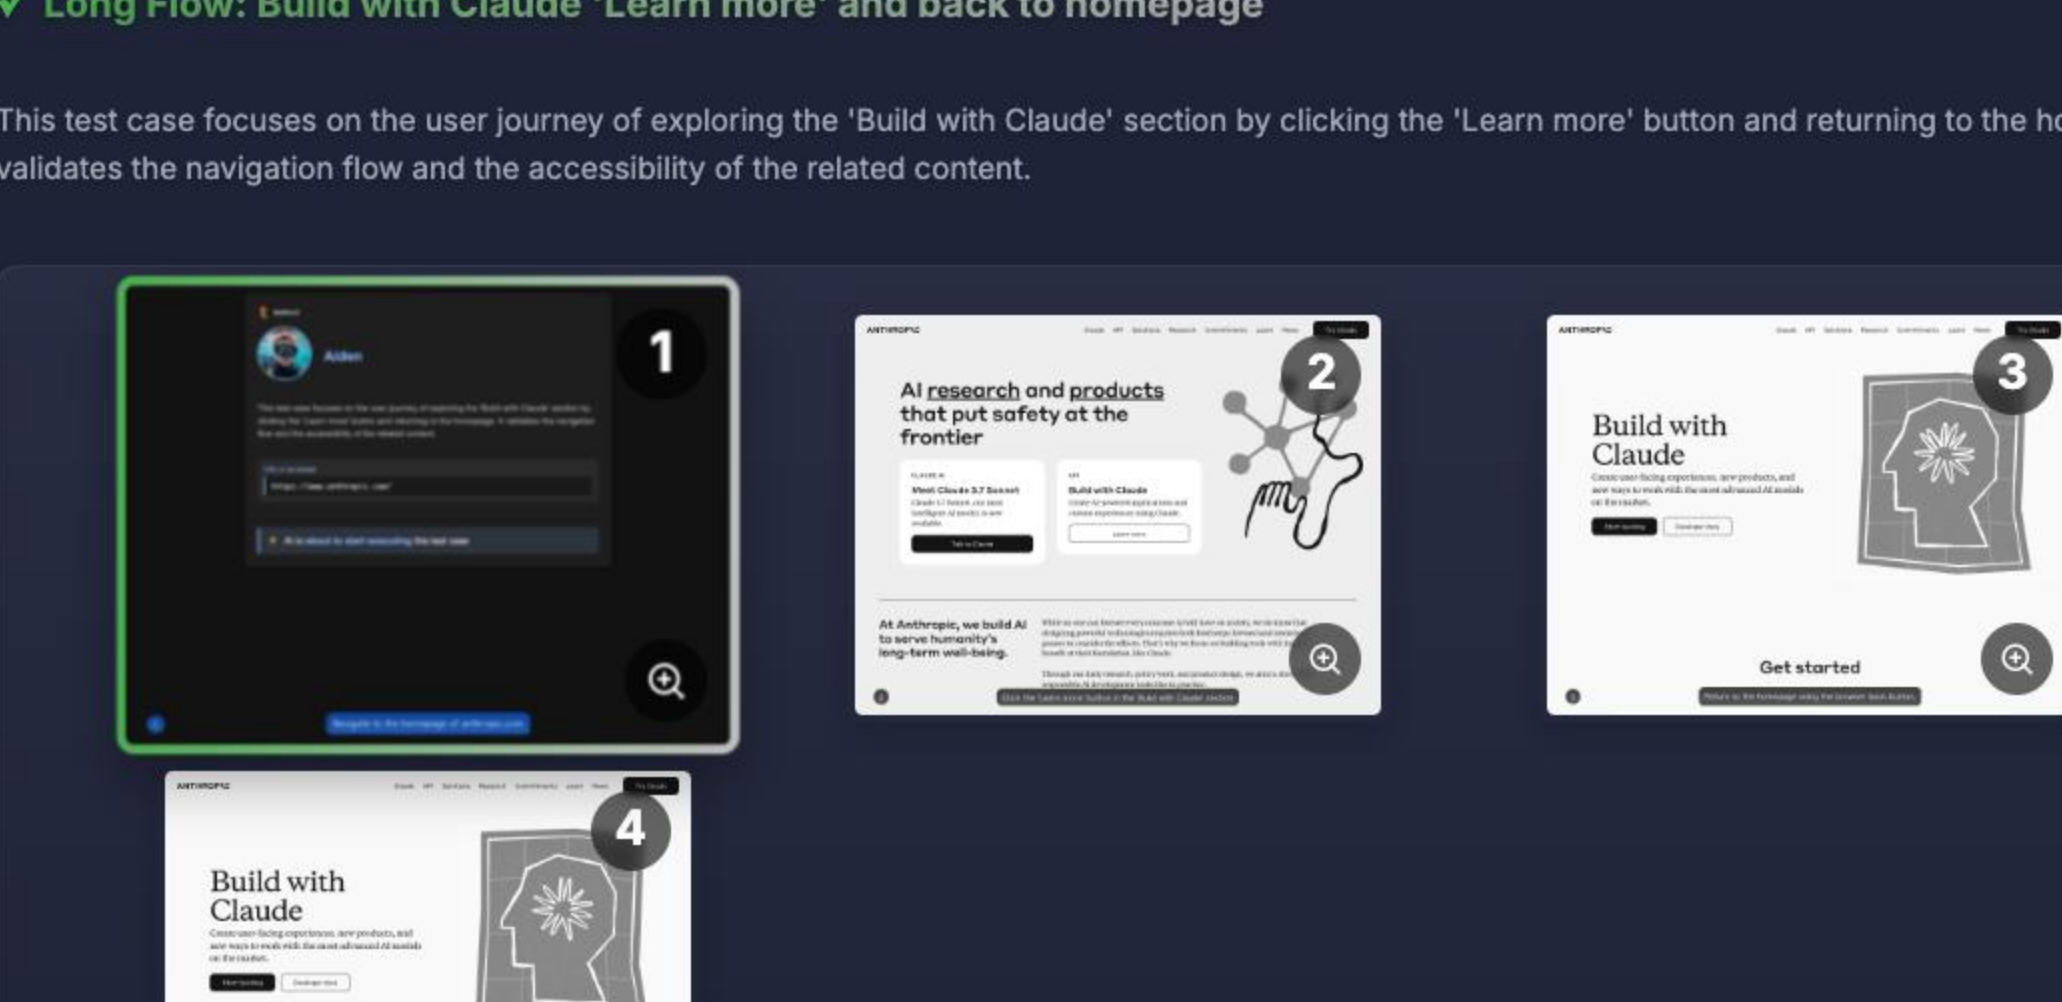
Long Flow: Build with Claude 'Learn more' and back to homepage

This test case focuses on the user journey of exploring the 'Build with Claude' section by clicking the 'Learn more' button and returning to the ho validates the navigation flow and the accessibility of the related content.

1

Aiden

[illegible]

2

ANTHROPIC

AI research and products that put safety at the frontier

Meet Claude 3.7 Sonnet

Build with Claude

At Anthropic, we build AI to serve humanity's long-term well-being.

3

ANTHROPIC

Build with Claude

Get started

4

ANTHROPIC

Build with Claude